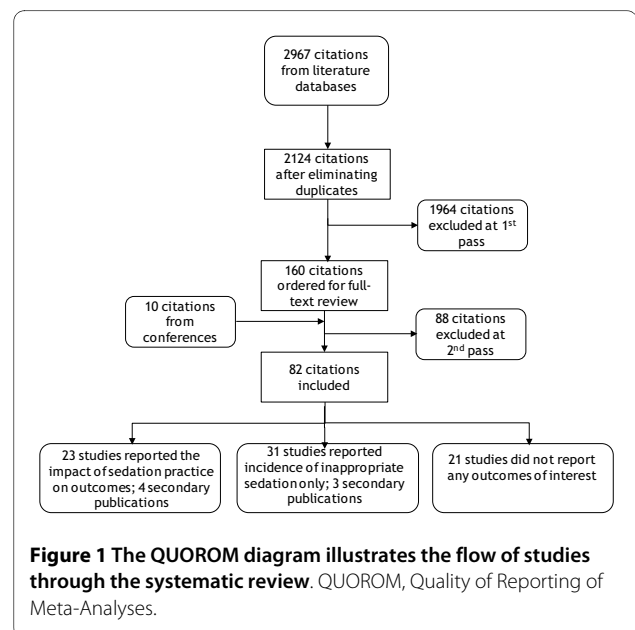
2967 citations from literature databases

2124 citations after eliminating duplicates

1964 citations excluded at 1$^{st}$ pass

160 citations ordered for full-text review

10 citations from conferences

88 citations excluded at 2$^{nd}$ pass

82 citations included

23 studies reported the impact of sedation practice on outcomes; 4 secondary publications

31 studies reported incidence of inappropriate sedation only; 3 secondary publications

21 studies did not report any outcomes of interest

**Figure 1 The QUOROM diagram illustrates the flow of studies through the systematic review**. QUOROM, Quality of Reporting of Meta-Analyses.